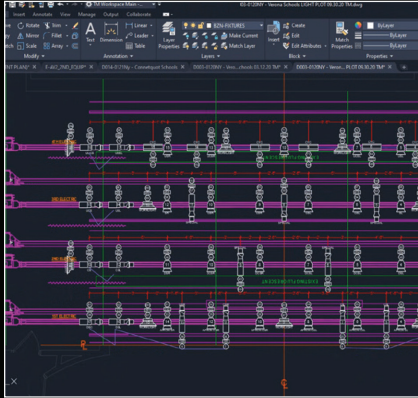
Insert Annotate View Manage Output Collaborate

Rotate Trim Mirror Fillet Scale Array

Modify

Text Dimension Linear Leader Table

Annotation

Layer Properties

EZN-FIXTURES

Make Current

Match Layer

Layers

Insert

Create Edit Edit Attributes

Block

Match Properties

ByLayer

ByLayer

ByLayer

Properties

E-dt2_2ND_EQUIP

D016-0219tp - Connetquot Schools

D065-0120NY - Verona Schools

D065-0120NY - Verona Schools LIGHT PLOT 06.30.20 TM

E-0120NY - Verona Schools LIGHT PLOT 06.30.20 TM.dwg

1ST ELECTRIC

2ND ELECTRIC

3RD ELECTRIC